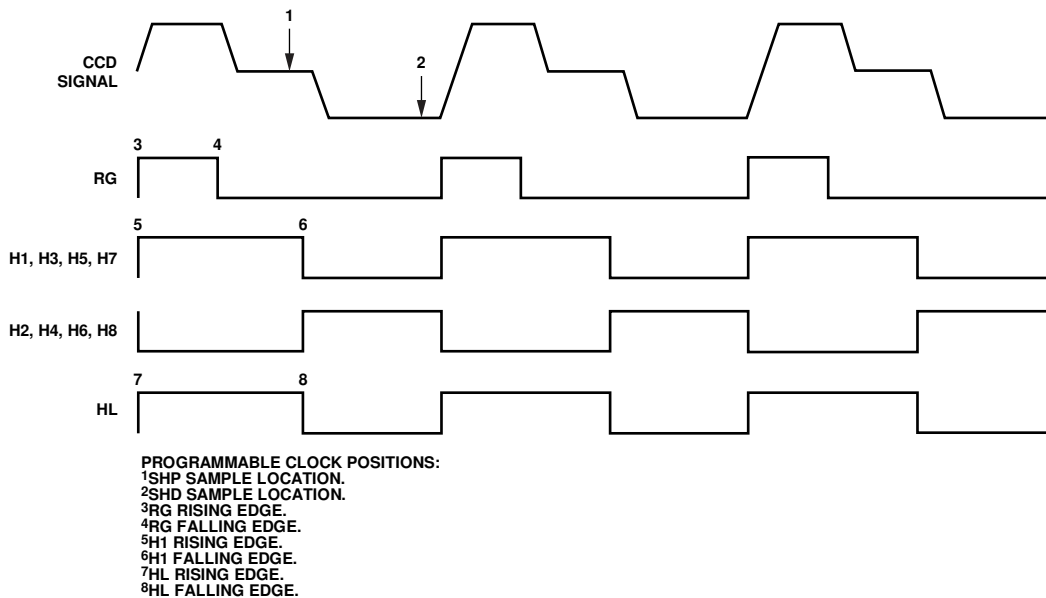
1

CCD SIGNAL

2

3

4

RG

5

6

H1, H3, H5, H7

H2, H4, H6, H8

7

8

HL

PROGRAMMABLE CLOCK POSITIONS:
$^1$SHP SAMPLE LOCATION.
$^2$SHD SAMPLE LOCATION.
$^3$RG RISING EDGE.
$^4$RG FALLING EDGE.
$^5$H1 RISING EDGE.
$^6$H1 FALLING EDGE.
$^7$HL RISING EDGE.
$^8$HL FALLING EDGE.